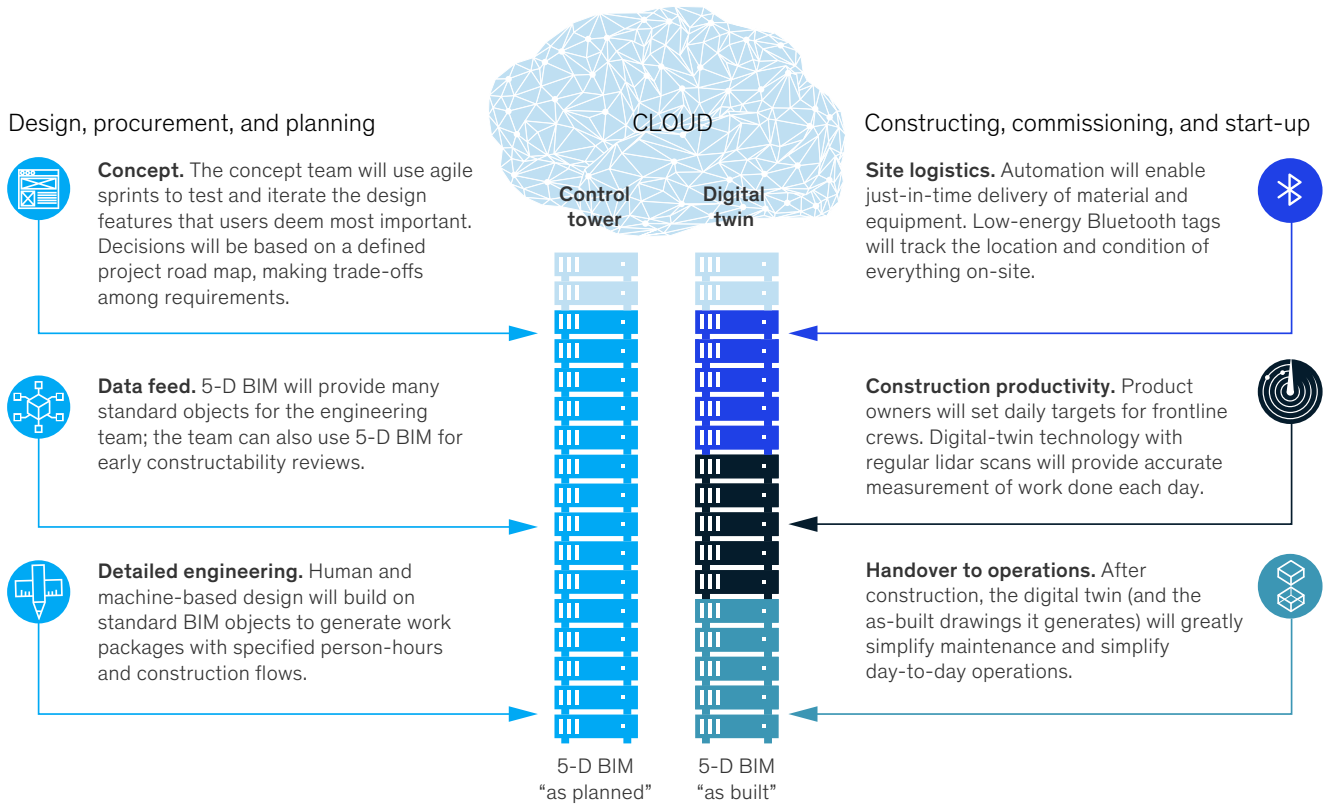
Design, procurement, and planning

CLOUD

Constructing, commissioning, and start-up

Control tower

Digital twin

**Concept.** The concept team will use agile sprints to test and iterate the design features that users deem most important. Decisions will be based on a defined project road map, making trade-offs among requirements.

**Data feed.** 5-D BIM will provide many standard objects for the engineering team; the team can also use 5-D BIM for early constructability reviews.

**Detailed engineering.** Human and machine-based design will build on standard BIM objects to generate work packages with specified person-hours and construction flows.

**Site logistics.** Automation will enable just-in-time delivery of material and equipment. Low-energy Bluetooth tags will track the location and condition of everything on-site.

**Construction productivity.** Product owners will set daily targets for frontline crews. Digital-twin technology with regular lidar scans will provide accurate measurement of work done each day.

**Handover to operations.** After construction, the digital twin (and the as-built drawings it generates) will greatly simplify maintenance and simplify day-to-day operations.

5-D BIM "as planned"

5-D BIM "as built"